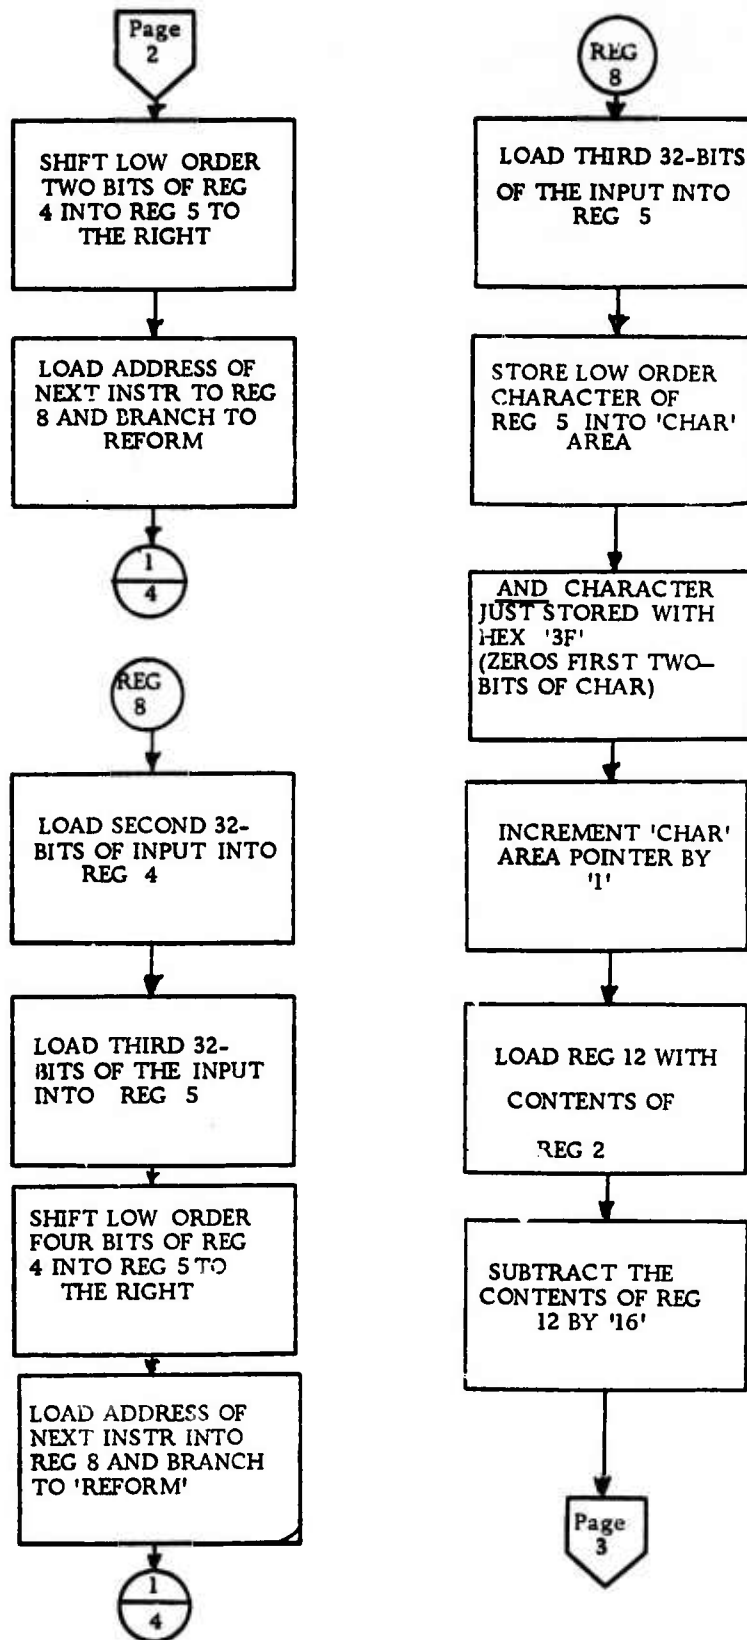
Page 2

SHIFT LOW ORDER TWO BITS OF REG 4 INTO REG 5 TO THE RIGHT

LOAD ADDRESS OF NEXT INSTR TO REG 8 AND BRANCH TO REFORM

1
4

REG 8

LOAD SECOND 32-BITS OF INPUT INTO REG 4

LOAD THIRD 32-BITS OF THE INPUT INTO REG 5

SHIFT LOW ORDER FOUR BITS OF REG 4 INTO REG 5 TO THE RIGHT

LOAD ADDRESS OF NEXT INSTR INTO REG 8 AND BRANCH TO 'REFORM'

1
4

REG 8

LOAD THIRD 32-BITS OF THE INPUT INTO REG 5

STORE LOW ORDER CHARACTER OF REG 5 INTO 'CHAR' AREA

AND CHARACTER JUST STORED WITH HEX '3F' (ZEROS FIRST TWO-BITS OF CHAR)

INCREMENT 'CHAR' AREA POINTER BY '1'

LOAD REG 12 WITH CONTENTS OF REG 2

SUBTRACT THE CONTENTS OF REG 12 BY '16'

Page 3